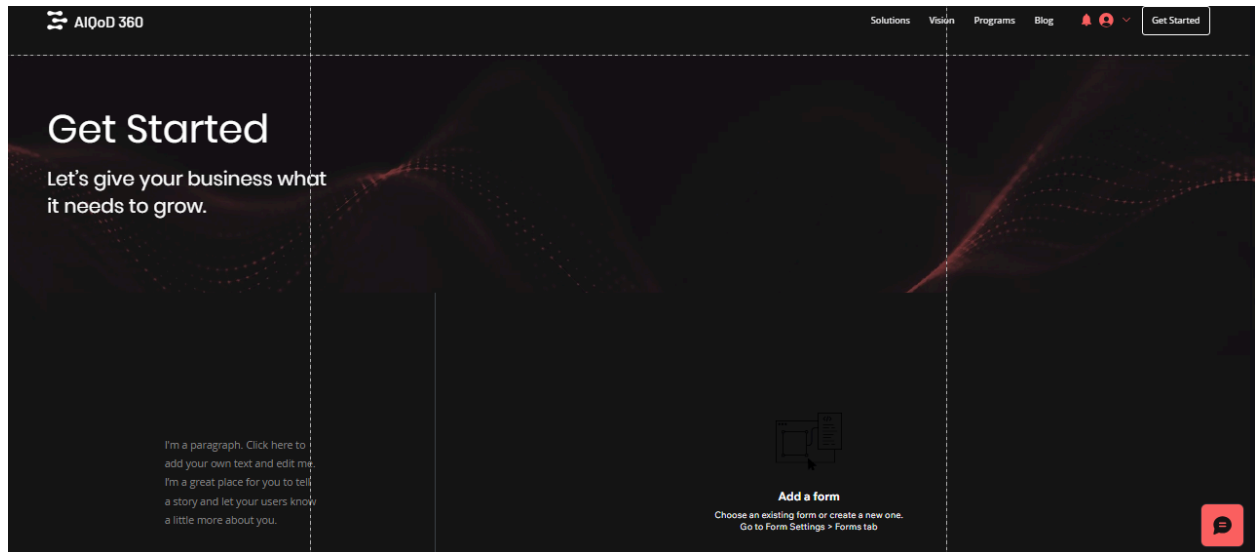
AIQoD 360

Solutions Vision Programs Blog Get Started

Get Started

Let's give your business what it needs to grow.

I'm a paragraph. Click here to add your own text and edit me. I'm a great place for you to tell a story and let your users know a little more about you.

Add a form

Choose an existing form or create a new one.
Go to Form Settings > Forms tab